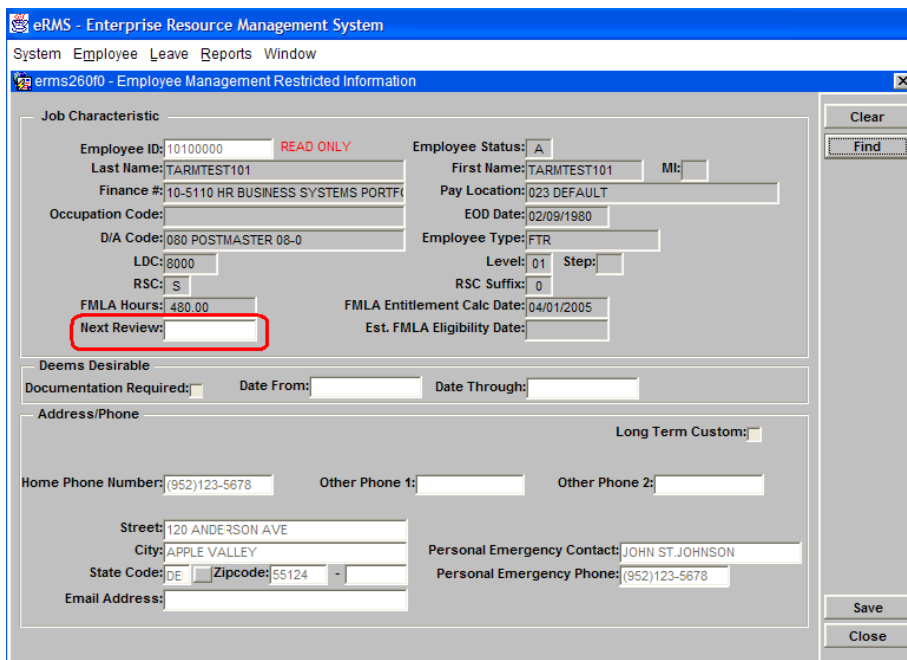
eRMS - Enterprise Resource Management System

System Employee Leave Reports Window

erms260f0 - Employee Management Restricted Information

Clear
Find

Job Characteristic

Employee ID: 10100000 READ ONLY
Employee Status: A
Last Name: TARMTEST101
First Name: TARMTEST101
MI:
Finance #: 10-5110 HR BUSINESS SYSTEMS PORTF
Pay Location: 023 DEFAULT
Occupation Code:
EOD Date: 02/09/1980
D/A Code: 080 POSTMASTER 08-0
Employee Type: FTR
LDC: 8000
Level: 01
Step:
RSC: S
RSC Suffix: 0
FMLA Hours: 480.00
FMLA Entitlement Calc Date: 04/01/2005
Next Review:
Est. FMLA Eligibility Date:

Deems Desirable

Documentation Required:
Date From:
Date Through:

Address/Phone

Long Term Custom:

Home Phone Number: (952)123-5678
Other Phone 1:
Other Phone 2:

Street: 120 ANDERSON AVE
City: APPLE VALLEY
Personal Emergency Contact: JOHN ST.JOHNSON
State Code: DE
Zipcode: 55124 -
Personal Emergency Phone: (952)123-5678
Email Address:

Save
Close